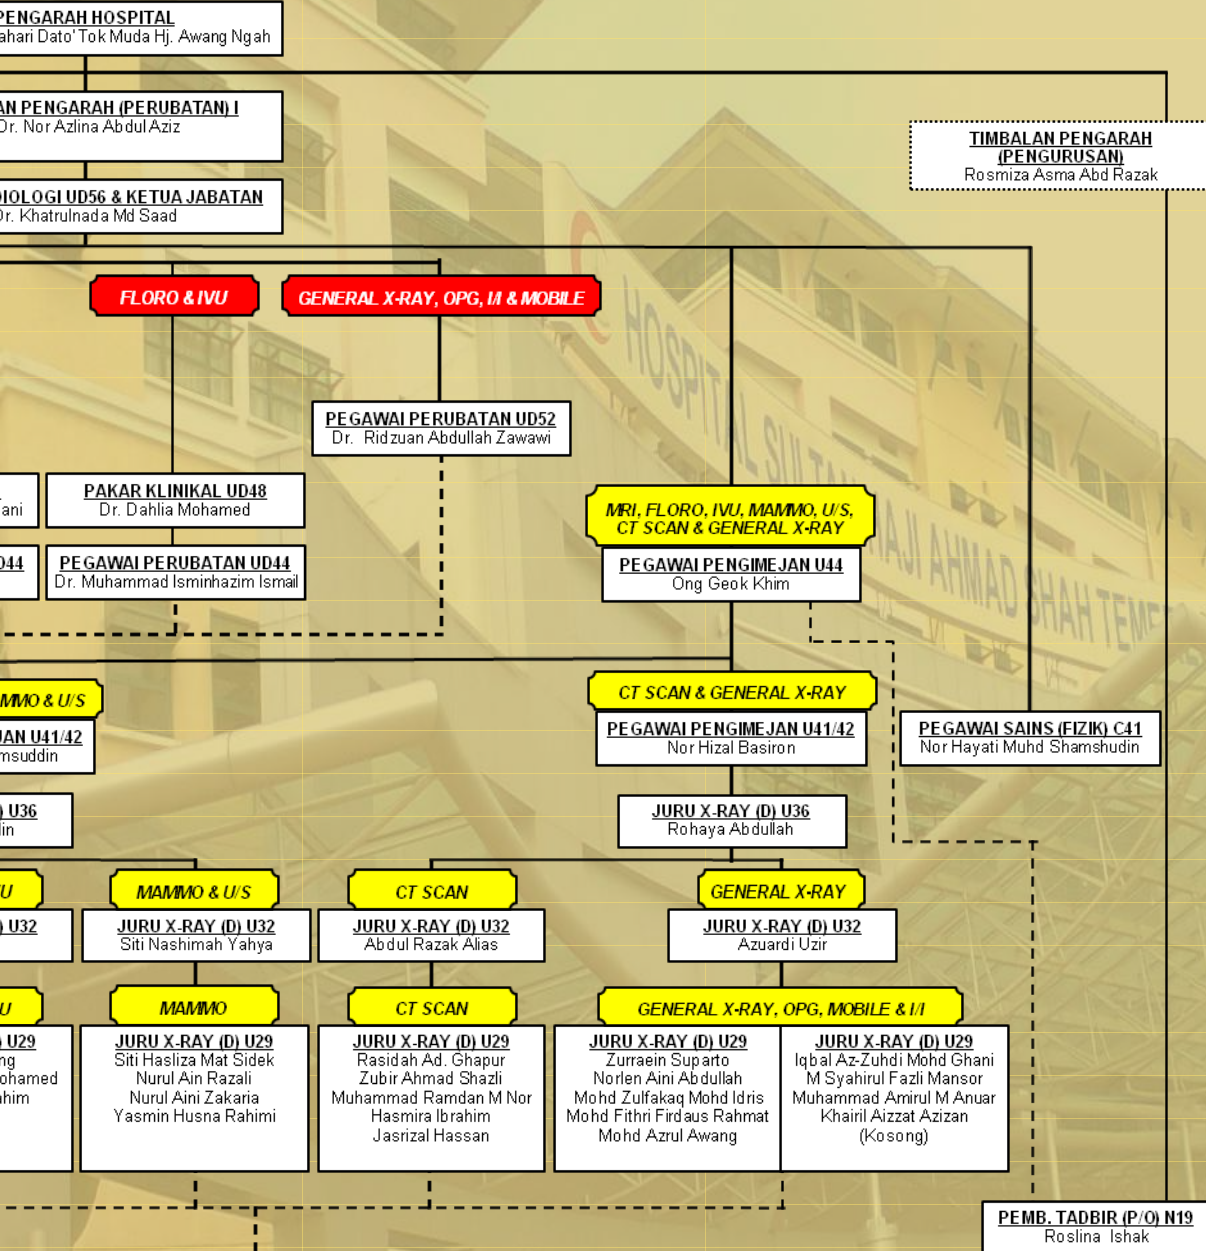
PENGARAH HOSPITAL
ahari Dato' Tok Muda Hj. Awang Ngah

AN PENGARAH (PERUBATAN) I
Dr. Nor Azlina Abdul Aziz

TIMBALAN PENGARAH (PENGURUSAN)
Rosmiza Asma Abd Razak

IOLOGI UD56 & KETUA JABATAN
Dr. Khatrulnada Md Saad

FLORO & IVU

GENERAL X-RAY, OPG, I/I & MOBILE

HOSPITAL SULTAN HAJI AHMAD SHAH TEME

PEGAWAI PERUBATAN UD52
Dr. Ridzuan Abdullah Zawawi

ani

PAKAR KLINIKAL UD48
Dr. Dahlia Mohamed

MRI, FLORO, IVU, MAMMO, U/S, CT SCAN & GENERAL X-RAY

PEGAWAI PENGIMEJAN U44
Ong Geok Khim

44

PEGAWAI PERUBATAN UD44
Dr. Muhammad Isminhazim Ismail

MMO & U/S

CT SCAN & GENERAL X-RAY

AN U41/42
msuddin

PEGAWAI PENGIMEJAN U41/42
Nor Hizal Basiron

PEGAWAI SAINS (FIZIK) C41
Nor Hayati Muhd Shamshudin

U36
in

JURU X-RAY (D) U36
Rohaya Abdullah

U

MAMMO & U/S

CT SCAN

GENERAL X-RAY

U32

JURU X-RAY (D) U32
Siti Nashimah Yahya

JURU X-RAY (D) U32
Abdul Razak Alias

JURU X-RAY (D) U32
Azuardi Uzir

U

MAMMO

CT SCAN

GENERAL X-RAY, OPG, MOBILE & I/I

U29
ng
ohamed
him

JURU X-RAY (D) U29
Siti Hasliza Mat Sidek
Nurul Ain Razali
Nurul Aini Zakaria
Yasmin Husna Rahimi

JURU X-RAY (D) U29
Rasidah Ad. Ghapur
Zubir Ahmad Shazli
Muhammad Ramdan M Nor
Hasmira Ibrahim
Jasrizal Hassan

JURU X-RAY (D) U29
Zurraein Suparto
Norlen Aini Abdullah
Mohd Zulfakaq Mohd Idris
Mohd Fithri Firdaus Rahmat
Mohd Azrul Awang

JURU X-RAY (D) U29
Iqbal Az-Zuhdi Mohd Ghani
M Syahirul Fazli Mansor
Muhammad Amirul M Anuar
Khairil Aizzat Azizan
(Kosong)

PEMB. TADBIR (P/O) N19
Roslina Ishak